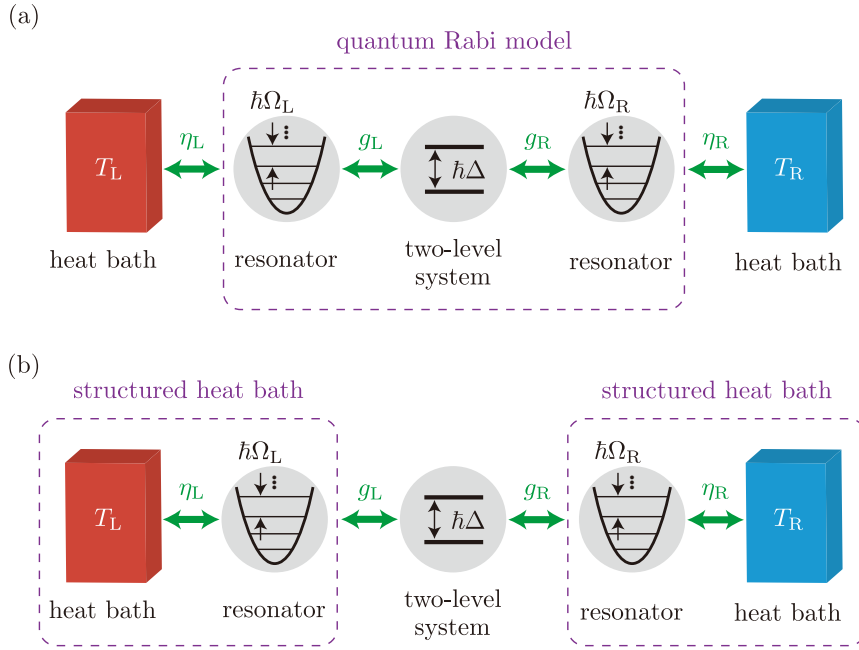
(a)

quantum Rabi model

$T_{\mathrm{L}}$

heat bath

$\eta_{\mathrm{L}}$

$\hbar\Omega_{\mathrm{L}}$

resonator

$g_{\mathrm{L}}$

$\hbar\Delta$

two-level system

$g_{\mathrm{R}}$

$\hbar\Omega_{\mathrm{R}}$

resonator

$\eta_{\mathrm{R}}$

$T_{\mathrm{R}}$

heat bath

(b)

structured heat bath

$T_{\mathrm{L}}$

heat bath

$\eta_{\mathrm{L}}$

$\hbar\Omega_{\mathrm{L}}$

resonator

$g_{\mathrm{L}}$

$\hbar\Delta$

two-level system

$g_{\mathrm{R}}$

structured heat bath

$\hbar\Omega_{\mathrm{R}}$

resonator

$\eta_{\mathrm{R}}$

$T_{\mathrm{R}}$

heat bath